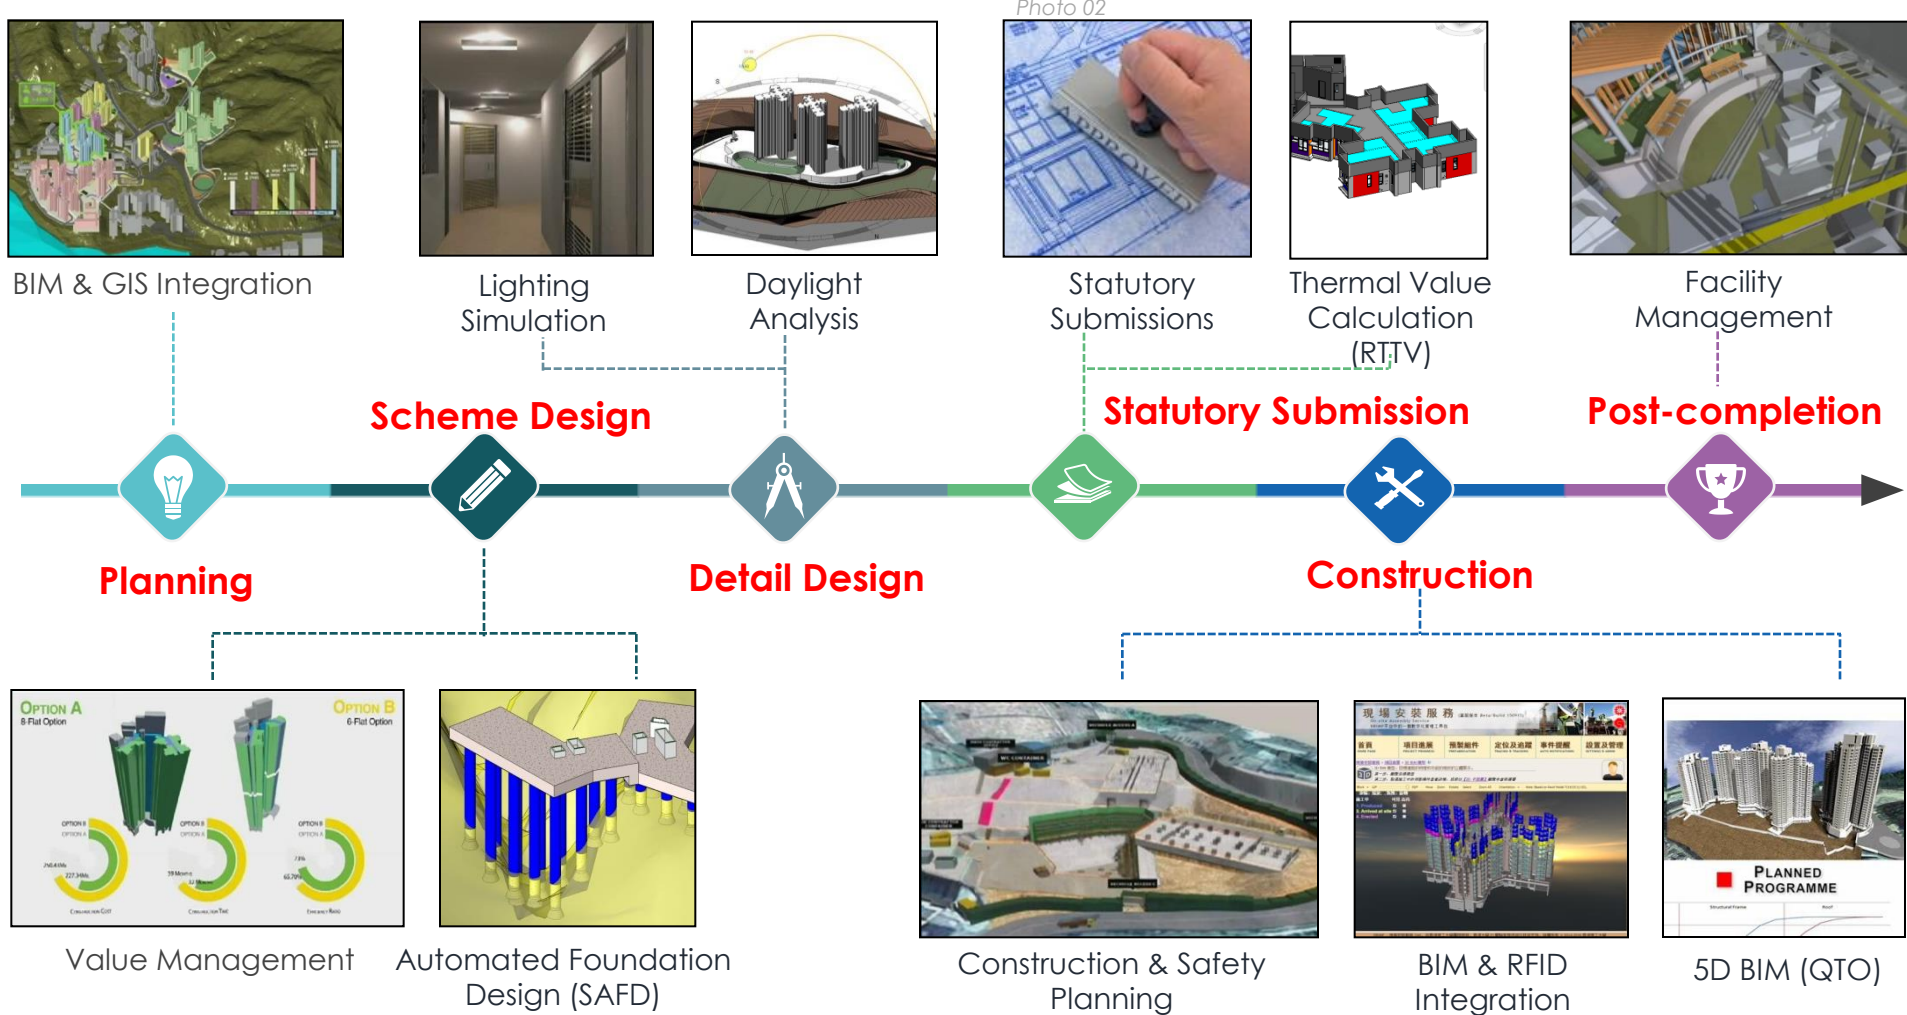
Photo 02

BIM & GIS Integration

Lighting Simulation

Daylight Analysis

Statutory Submissions

Thermal Value Calculation (RTTV)

Facility Management

Scheme Design

Statutory Submission

Post-completion

Planning

Detail Design

Construction

OPTION A
8-Flat Option

OPTION B
6-Flat Option

Value Management

Automated Foundation Design (SAFD)

Construction & Safety Planning

BIM & RFID Integration

PLANNED PROGRAMME

5D BIM (QTO)